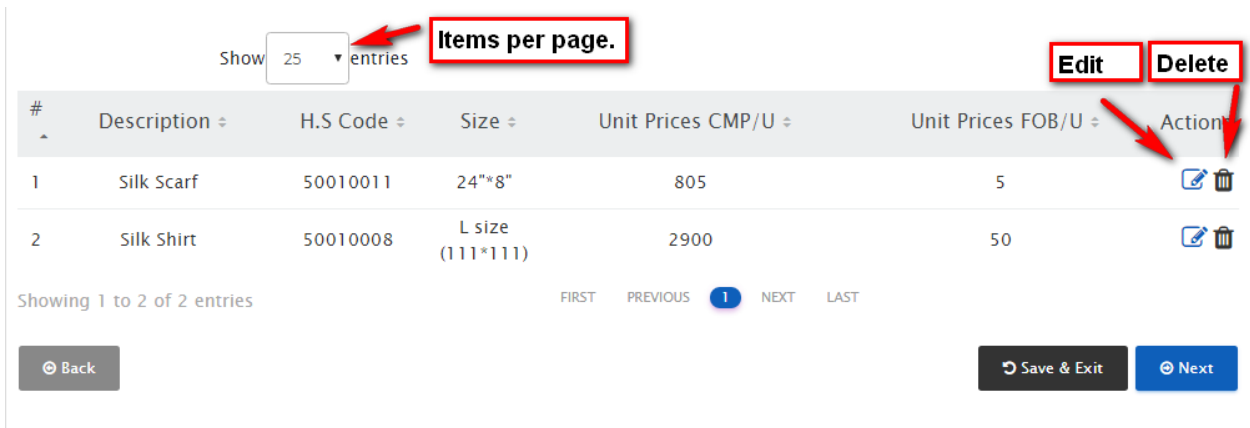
Show 25 entries

Items per page.

Edit

Delete

| # | Description | H.S Code | Size | Unit Prices CMP/U | Unit Prices FOB/U | Action |
|---|---|---|---|---|---|---|
| 1 | Silk Scarf | 50010011 | 24"*8" | 805 | 5 | |
| 2 | Silk Shirt | 50010008 | L size (111*111) | 2900 | 50 | |

Showing 1 to 2 of 2 entries

FIRST PREVIOUS 1 NEXT LAST

Back

Save & Exit

Next